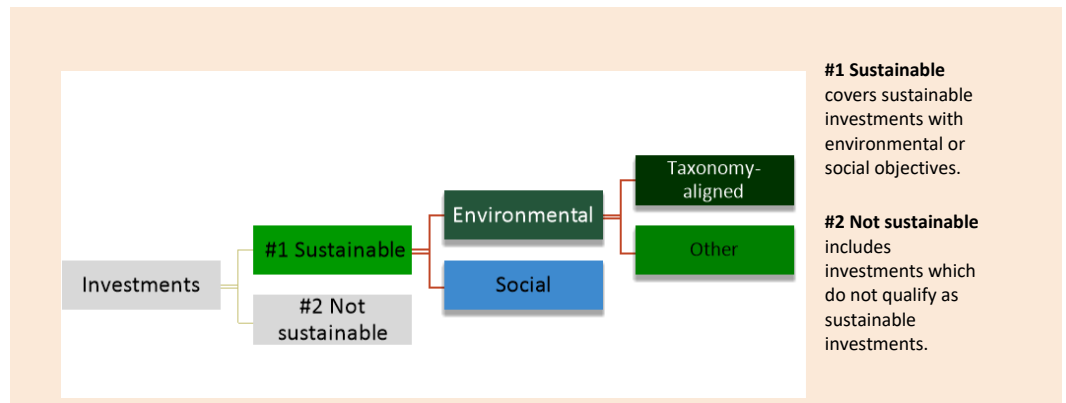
Investments

#1 Sustainable

#2 Not sustainable

Environmental

Social

Taxonomy-aligned

Other

**#1 Sustainable** covers sustainable investments with environmental or social objectives.

**#2 Not sustainable** includes investments which do not qualify as sustainable investments.